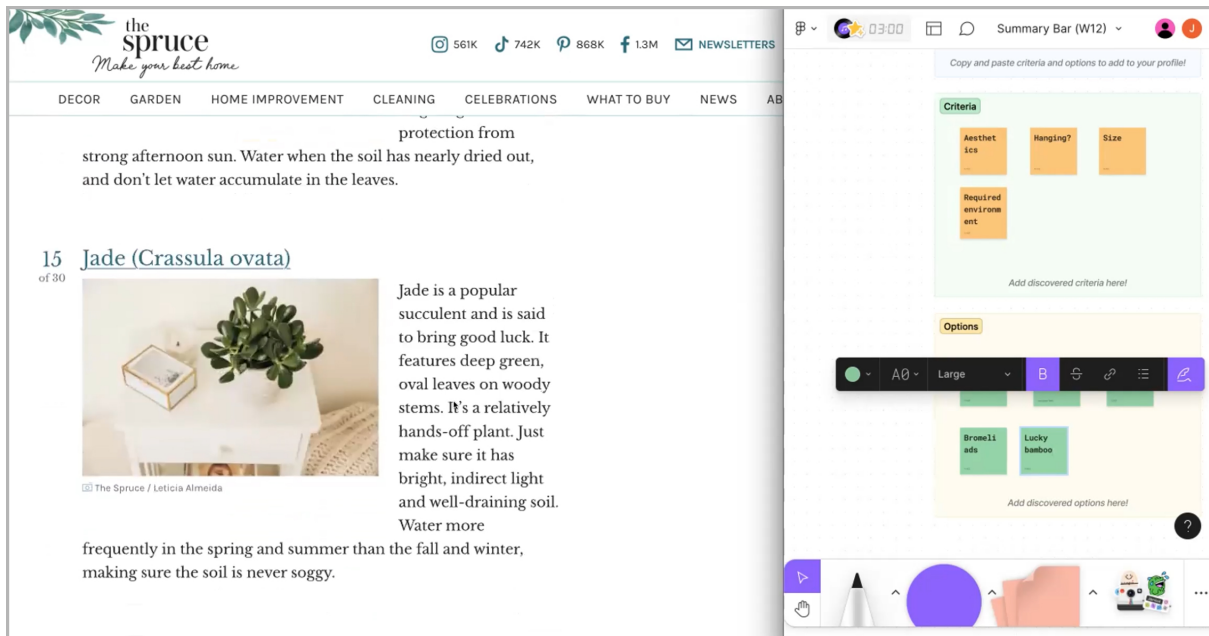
the spruce
Make your best home

561K 742K 868K 1.3M NEWSLETTERS

DECOR GARDEN HOME IMPROVEMENT CLEANING CELEBRATIONS WHAT TO BUY NEWS AB

protection from strong afternoon sun. Water when the soil has nearly dried out, and don't let water accumulate in the leaves.

15 of 30 Jade (Crassula ovata)

The Spruce / Leticia Almeida

Jade is a popular succulent and is said to bring good luck. It features deep green, oval leaves on woody stems. It's a relatively hands-off plant. Just make sure it has bright, indirect light and well-draining soil. Water more frequently in the spring and summer than the fall and winter, making sure the soil is never soggy.

03:00 Summary Bar (W12)

Copy and paste criteria and options to add to your profile!

Criteria

Aesthetics

Hanging?

Size

Required environment

Add discovered criteria here!

Options

Large

B

Bromeliads

Lucky bamboo

Add discovered options here!

?